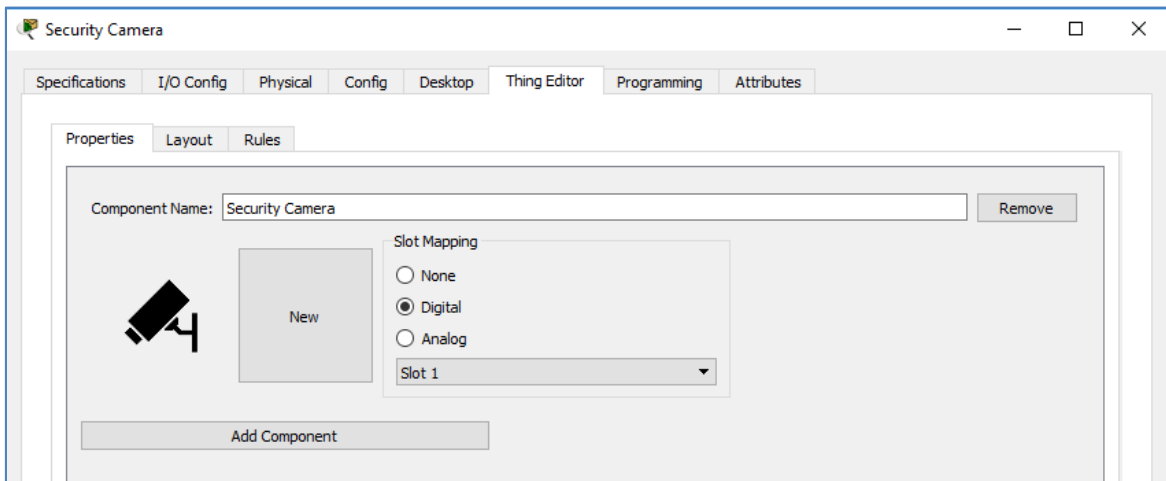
Security Camera

Specifications I/O Config Physical Config Desktop Thing Editor Programming Attributes

Properties Layout Rules

Component Name: Security Camera Remove

New

Slot Mapping
None
Digital
Analog
Slot 1

Add Component